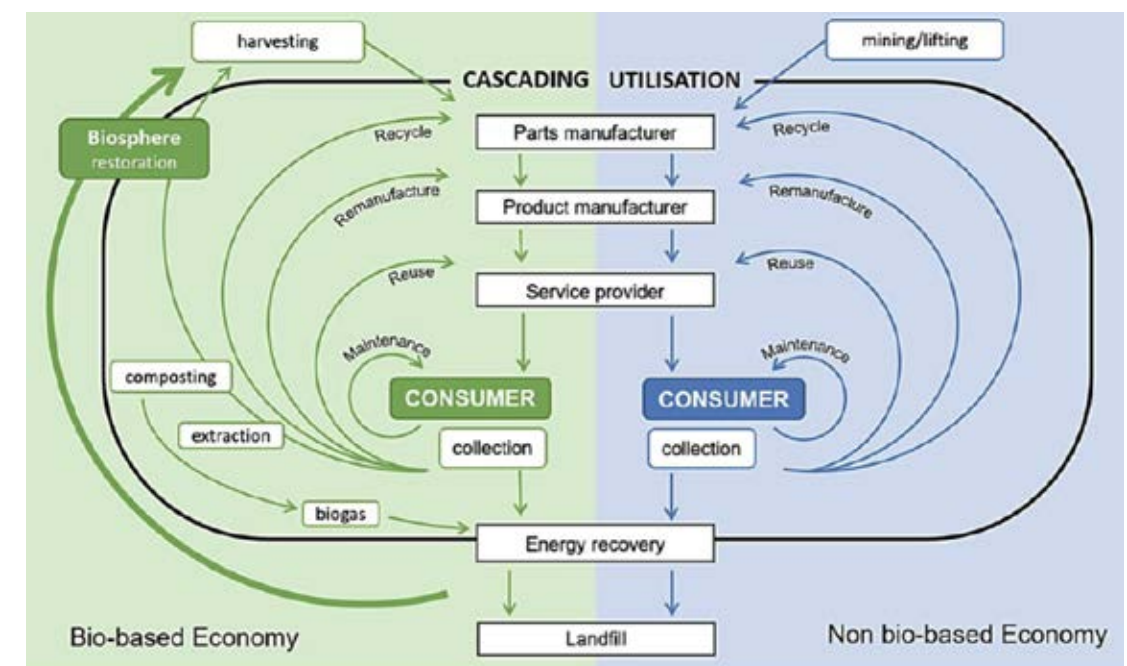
harvesting

mining/lifting

CASCADING UTILISATION

Biosphere restoration

Recycle

Parts manufacturer

Recycle

Remanufacture

Product manufacturer

Remanufacture

Reuse

Service provider

Reuse

Maintenance

Maintenance

composting

CONSUMER

CONSUMER

extraction

collection

collection

biogas

Energy recovery

Bio-based Economy

Landfill

Non bio-based Economy